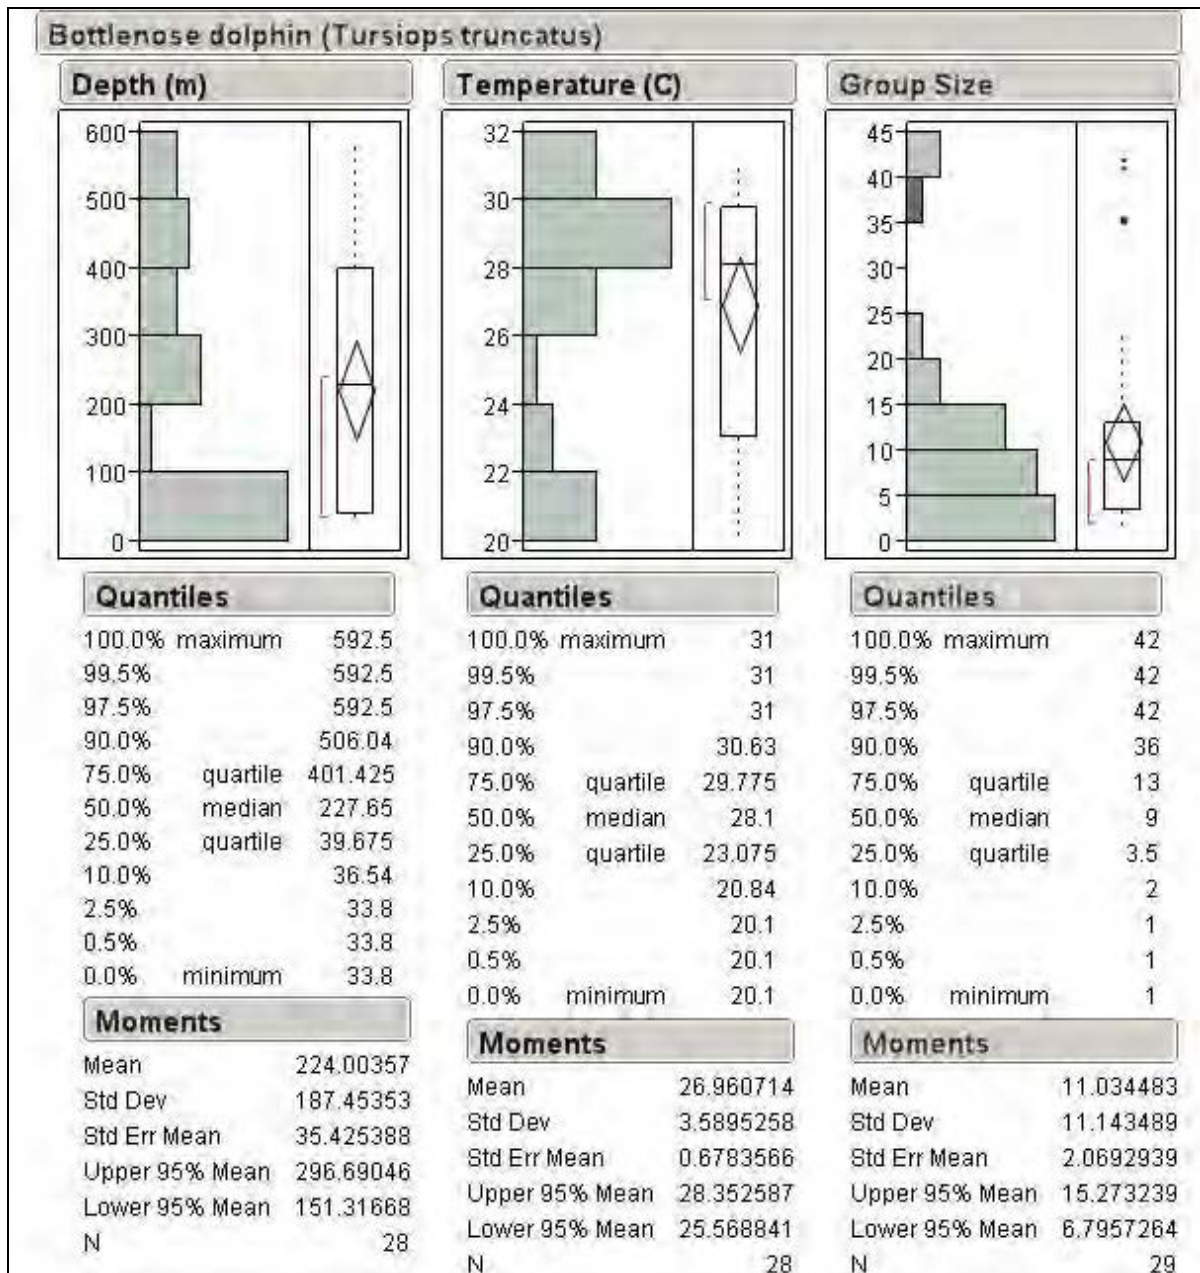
Bottlenose dolphin (Tursiops truncatus)

Depth (m)

600
500
400
300
200
100
0

Quantiles

| | | |
|---|---|---|
| 100.0% | maximum | 592.5 |
| 99.5% | | 592.5 |
| 97.5% | | 592.5 |
| 90.0% | | 506.04 |
| 75.0% | quartile | 401.425 |
| 50.0% | median | 227.65 |
| 25.0% | quartile | 39.675 |
| 10.0% | | 36.54 |
| 2.5% | | 33.8 |
| 0.5% | | 33.8 |
| 0.0% | minimum | 33.8 |

Moments

| | |
|---|---|
| Mean | 224.00357 |
| Std Dev | 187.45353 |
| Std Err Mean | 35.425388 |
| Upper 95% Mean | 296.69046 |
| Lower 95% Mean | 151.31668 |
| N | 28 |

Temperature (C)

32
30
28
26
24
22
20

Quantiles

| | | |
|---|---|---|
| 100.0% | maximum | 31 |
| 99.5% | | 31 |
| 97.5% | | 31 |
| 90.0% | | 30.63 |
| 75.0% | quartile | 29.775 |
| 50.0% | median | 28.1 |
| 25.0% | quartile | 23.075 |
| 10.0% | | 20.84 |
| 2.5% | | 20.1 |
| 0.5% | | 20.1 |
| 0.0% | minimum | 20.1 |

Moments

| | |
|---|---|
| Mean | 26.960714 |
| Std Dev | 3.5895258 |
| Std Err Mean | 0.6783566 |
| Upper 95% Mean | 28.352587 |
| Lower 95% Mean | 25.568841 |
| N | 28 |

Group Size

45
40
35
30
25
20
15
10
5
0

Quantiles

| | | |
|---|---|---|
| 100.0% | maximum | 42 |
| 99.5% | | 42 |
| 97.5% | | 42 |
| 90.0% | | 36 |
| 75.0% | quartile | 13 |
| 50.0% | median | 9 |
| 25.0% | quartile | 3.5 |
| 10.0% | | 2 |
| 2.5% | | 1 |
| 0.5% | | 1 |
| 0.0% | minimum | 1 |

Moments

| | |
|---|---|
| Mean | 11.034483 |
| Std Dev | 11.143489 |
| Std Err Mean | 2.0692939 |
| Upper 95% Mean | 15.273239 |
| Lower 95% Mean | 6.7957264 |
| N | 29 |